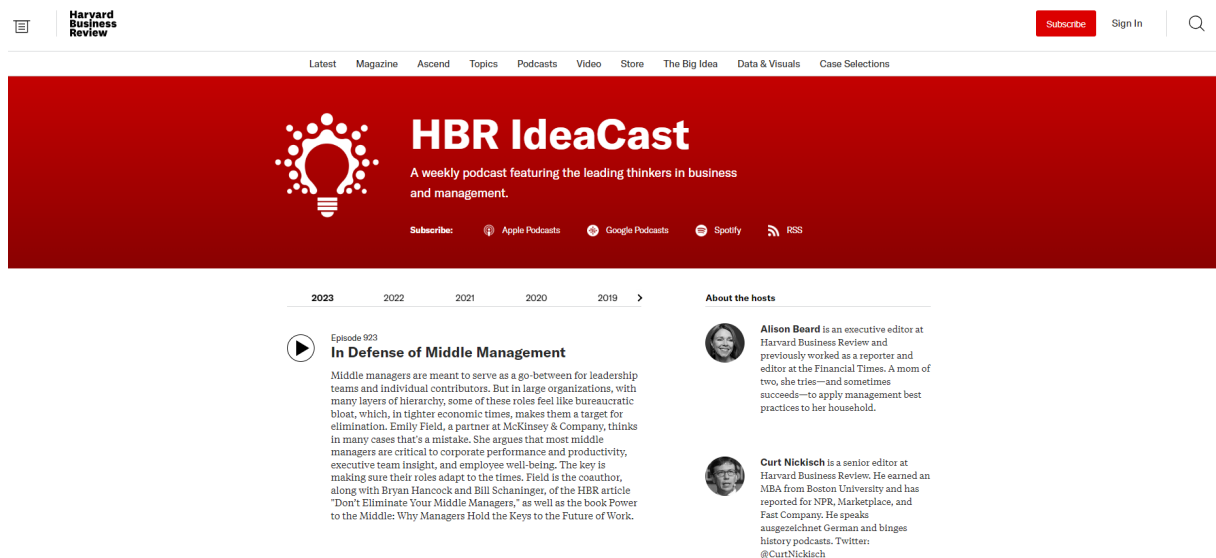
Harvard Business Review

Subscribe Sign In

Latest Magazine Ascend Topics Podcasts Video Store The Big Idea Data & Visuals Case Selections

HBR IdeaCast

A weekly podcast featuring the leading thinkers in business and management.

Subscribe: Apple Podcasts Google Podcasts Spotify RSS

2023 2022 2021 2020 2019

Episode 923

In Defense of Middle Management

Middle managers are meant to serve as a go-between for leadership teams and individual contributors. But in large organizations, with many layers of hierarchy, some of these roles feel like bureaucratic bloat, which, in tighter economic times, makes them a target for elimination. Emily Field, a partner at McKinsey & Company, thinks in many cases that's a mistake. She argues that most middle managers are critical to corporate performance and productivity, executive team insight, and employee well-being. The key is making sure their roles adapt to the times. Field is the coauthor, along with Bryan Hancock and Bill Schaninger, of the HBR article "Don't Eliminate Your Middle Managers," as well as the book Power to the Middle: Why Managers Hold the Keys to the Future of Work.

About the hosts

Alison Beard is an executive editor at Harvard Business Review and previously worked as a reporter and editor at the Financial Times. A mom of two, she tries—and sometimes succeeds—to apply management best practices to her household.

Curt Nickisch is a senior editor at Harvard Business Review. He earned an MBA from Boston University and has reported for NPR, Marketplace, and Fast Company. He speaks ausgezeichnet German and binges history podcasts. Twitter: @CurtNickisch